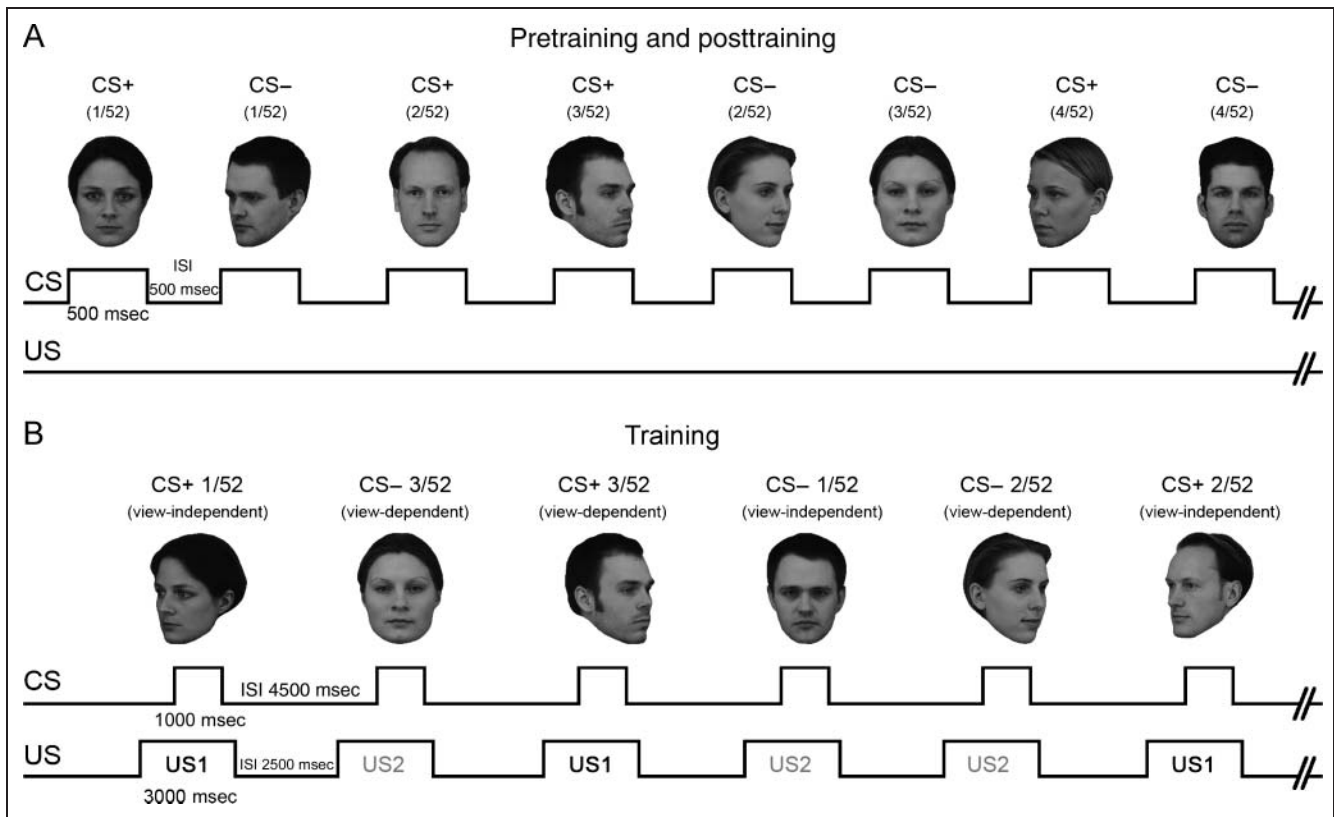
A

Pretraining and posttraining

CS+ (1/52)
CS– (1/52)
CS+ (2/52)
CS+ (3/52)
CS– (2/52)
CS– (3/52)
CS+ (4/52)
CS– (4/52)

CS
ISI 500 msec
500 msec

US

B

Training

CS+ 1/52 (view-independent)
CS– 3/52 (view-dependent)
CS+ 3/52 (view-dependent)
CS– 1/52 (view-independent)
CS– 2/52 (view-dependent)
CS+ 2/52 (view-independent)

CS
ISI 4500 msec
1000 msec

US
US1
ISI 2500 msec
US2
US1
US2
US2
US1
3000 msec